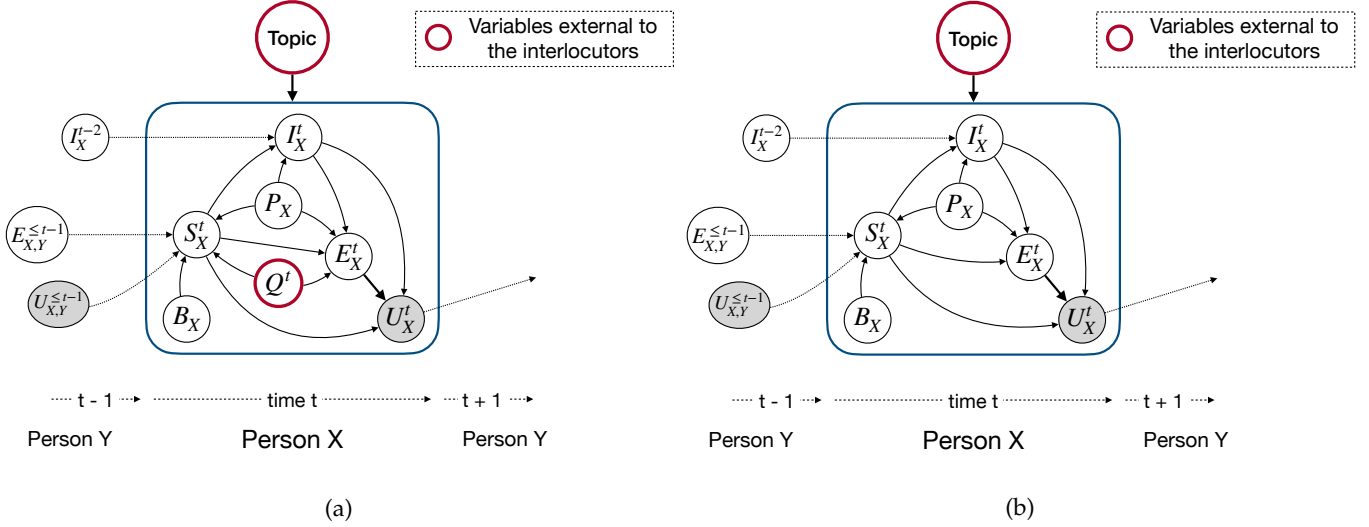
Topic

Variables external to the interlocutors

$I_X^{t-2}$

$I_X^t$

$P_X$

$E_{X,Y}^{\leq t-1}$

$S_X^t$

$E_X^t$

$Q^t$

$U_{X,Y}^{\leq t-1}$

$B_X$

$U_X^t$

t - 1

time t

t + 1

Person Y

Person X

Person Y

(a)

Topic

Variables external to the interlocutors

$I_X^{t-2}$

$I_X^t$

$P_X$

$E_{X,Y}^{\leq t-1}$

$S_X^t$

$E_X^t$

$U_{X,Y}^{\leq t-1}$

$B_X$

$U_X^t$

t - 1

time t

t + 1

Person Y

Person X

Person Y

(b)